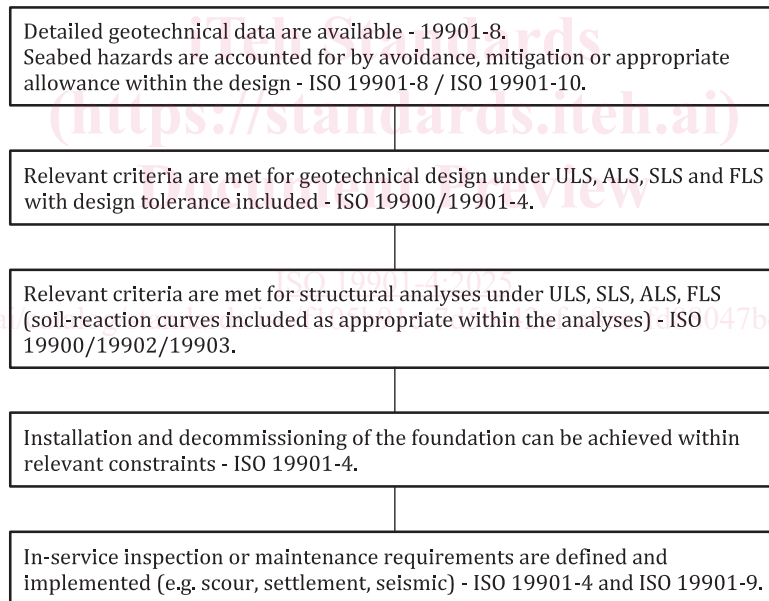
Detailed geotechnical data are available - 19901-8.
Seabed hazards are accounted for by avoidance, mitigation or appropriate allowance within the design - ISO 19901-8 / ISO 19901-10.

Relevant criteria are met for geotechnical design under ULS, ALS, SLS and FLS with design tolerance included - ISO 19900/19901-4.

Relevant criteria are met for structural analyses under ULS, SLS, ALS, FLS (soil-reaction curves included as appropriate within the analyses) - ISO 19900/19902/19903.

Installation and decommissioning of the foundation can be achieved within relevant constraints - ISO 19901-4.

In-service inspection or maintenance requirements are defined and implemented (e.g. scour, settlement, seismic) - ISO 19901-4 and ISO 19901-9.

iTeh Standards
(https://standards.iteh.ai)
Document Preview
ISO 19901-4:2025
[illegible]047b